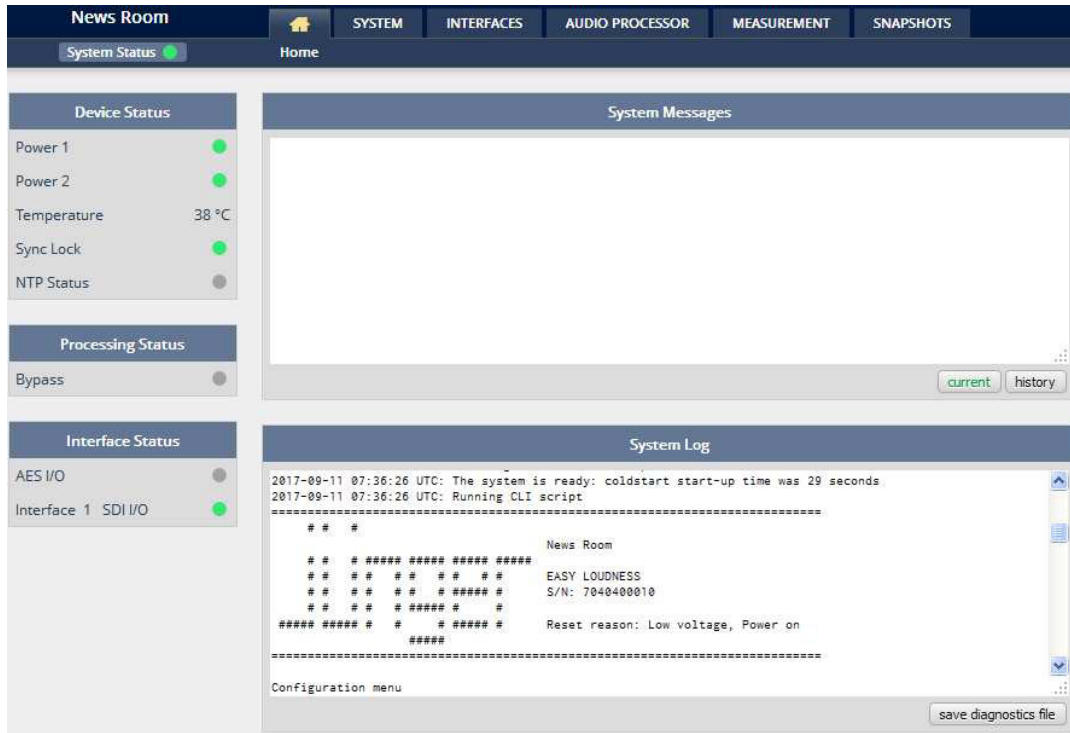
News Room

SYSTEM | INTERFACES | AUDIO PROCESSOR | MEASUREMENT | SNAPSHOTS

System Status

Home

Device Status

Power 1

Power 2

Temperature 38 °C

Sync Lock

NTP Status

Processing Status

Bypass

Interface Status

AES I/O

Interface 1 SDI I/O

System Messages

current history

System Log

2017-09-11 07:36:26 UTC: The system is ready: coldstart start-up time was 29 seconds
2017-09-11 07:36:26 UTC: Running CLI script
========================================================================

News Room

EASY LOUDNESS
S/N: 7040400010

Reset reason: Low voltage, Power on
========================================================================

Configuration menu

save diagnostics file